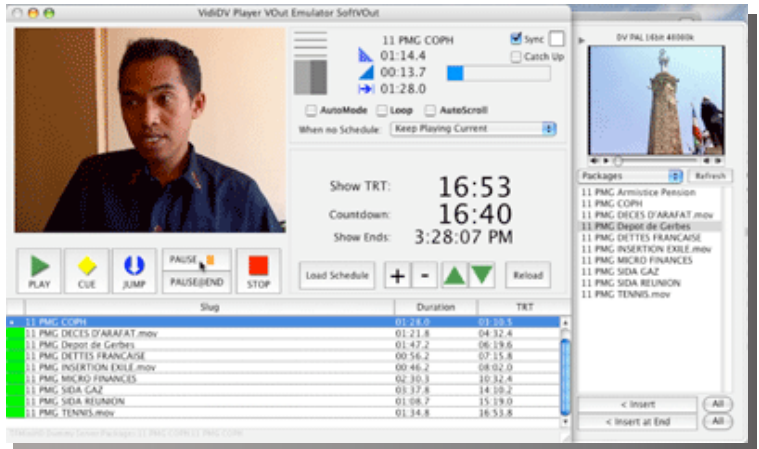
VidiDV Player VOut Emulator SoftVOut

11 PMG COPH
Sync
01:14.4
Catch Up
00:13.7
01:28.0

AutoMode Loop AutoScroll
When no Schedule: Keep Playing Current

Show TRT: 16:53
Countdown: 16:40
Show Ends: 3:28:07 PM

PLAY CUE JUMP PAUSE PAUSE@END STOP
Load Schedule + - Reload

| Slug | Duration | TRT |
|---|---|---|
| 11 PMG COPH | 01:28.0 | 03:10.5 |
| 11 PMG DECES D'ARAFAT.mov | 01:21.8 | 04:32.4 |
| 11 PMG Depot de Gerbes | 01:47.2 | 06:19.6 |
| 11 PMG DETTES FRANCAISE | 00:56.2 | 07:15.8 |
| 11 PMG INSERTION EXILE.mov | 00:46.2 | 08:02.0 |
| 11 PMG MICRO FINANCES | 02:30.3 | 10:32.4 |
| 11 PMG SIDA GAZ | 03:37.8 | 14:10.2 |
| 11 PMG SIDA REUNION | 01:08.7 | 15:19.0 |
| 11 PMG TENNIS.mov | 01:34.8 | 16:53.8 |

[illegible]

DV PAL 16bit 48000k

Packages
Refresh
11 PMG Armistice Pension
11 PMG COPH
11 PMG DECES D'ARAFAT.mov
11 PMG Depot de Gerbes
11 PMG DETTES FRANCAISE
11 PMG INSERTION EXILE.mov
11 PMG MICRO FINANCES
11 PMG SIDA GAZ
11 PMG SIDA REUNION
11 PMG TENNIS.mov

< Insert
All
< Insert at End
All